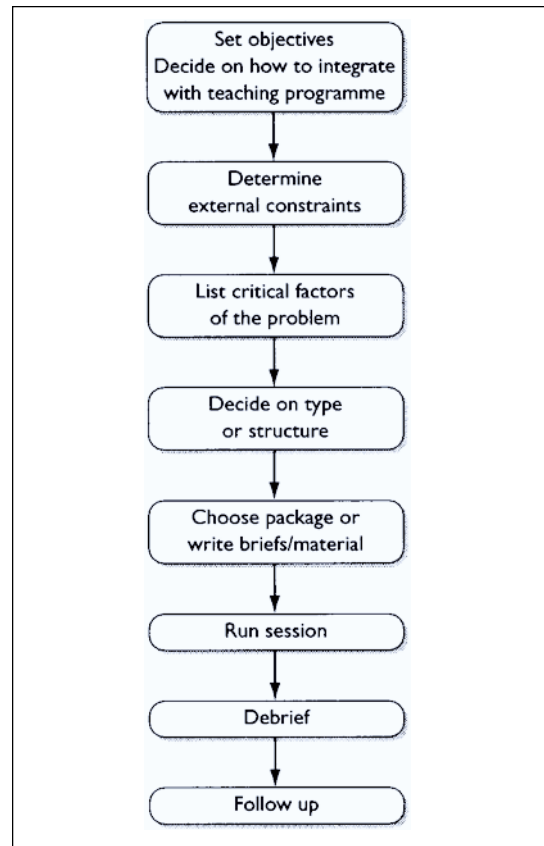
Set objectives
Decide on how to integrate with teaching programme

Determine external constraints

List critical factors of the problem

Decide on type or structure

Choose package or write briefs/material

Run session

Debrief

Follow up